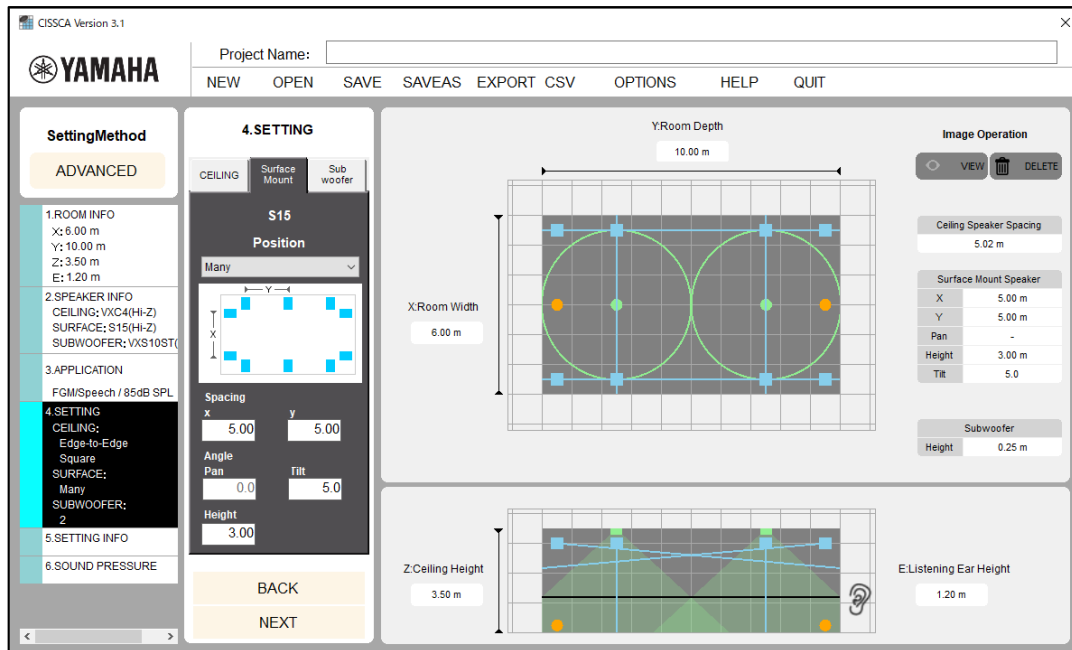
CISSCA Version 3.1

YAMAHA

Project Name:

NEW OPEN SAVE SAVEAS EXPORT CSV OPTIONS HELP QUIT

SettingMethod

ADVANCED

1.ROOM INFO
X: 6.00 m
Y: 10.00 m
Z: 3.50 m
E: 1.20 m

2.SPEAKER INFO
CEILING: VXC4(Hi-Z)
SURFACE: S15(Hi-Z)
SUBWOOFER: VXS10ST(

3.APPLICATION
FGM/Speech / 85dB SPL

4.SETTING
CEILING:
Edge-to-Edge
Square
SURFACE:
Many
SUBWOOFER:
2

5.SETTING INFO

6.SOUND PRESSURE

4.SETTING

CEILING | Surface Mount | Sub woofer

S15

Position

Many

Y
X

Spacing
x 5.00
y 5.00

Angle
Pan 0.0
Tilt 5.0

Height
3.00

BACK

NEXT

Y:Room Depth
10.00 m

X:Room Width
6.00 m

Image Operation
VIEW DELETE

Ceiling Speaker Spacing
5.02 m

| Surface Mount Speaker | |
|---|---|
| X | 5.00 m |
| Y | 5.00 m |
| Pan | - |
| Height | 3.00 m |
| Tilt | 5.0 |

| Subwoofer | |
|---|---|
| Height | 0.25 m |

Z:Ceiling Height
3.50 m

E:Listening Ear Height
1.20 m